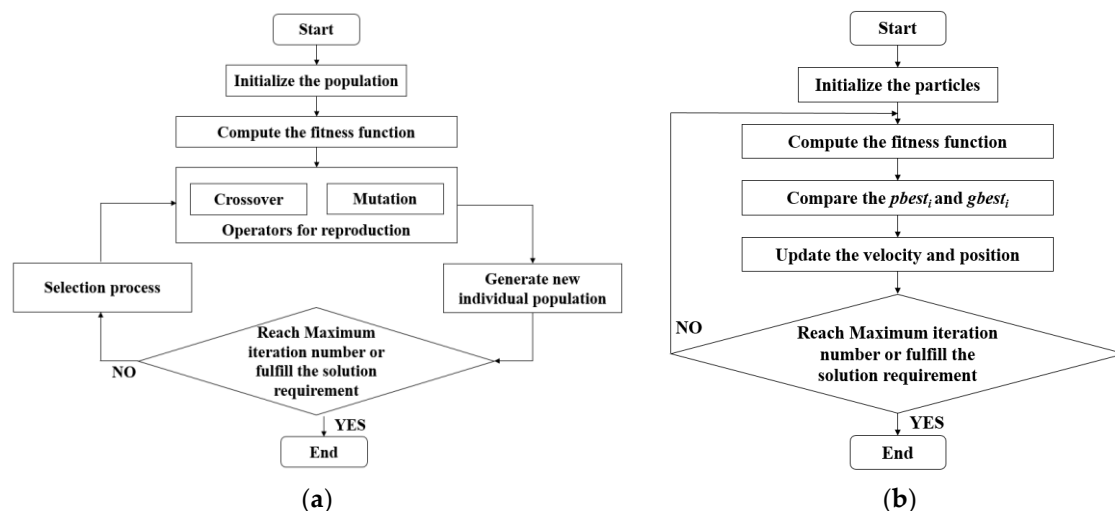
Start

Initialize the population

Compute the fitness function

Crossover

Mutation

Operators for reproduction

Selection process

Generate new individual population

Reach Maximum iteration number or fulfill the solution requirement

NO

YES

End

(a)

Start

Initialize the particles

Compute the fitness function

Compare the $pbest_i$ and $gbest_i$

Update the velocity and position

NO

Reach Maximum iteration number or fulfill the solution requirement

YES

End

(b)